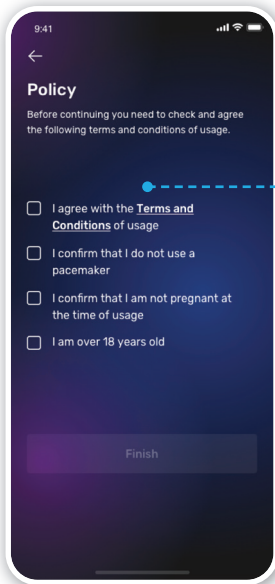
9:41

←

Policy

Before continuing you need to check and agree the following terms and conditions of usage.

I agree with the Terms and Conditions of usage

I confirm that I do not use a pacemaker

I confirm that I am not pregnant at the time of usage

I am over 18 years old

Finish